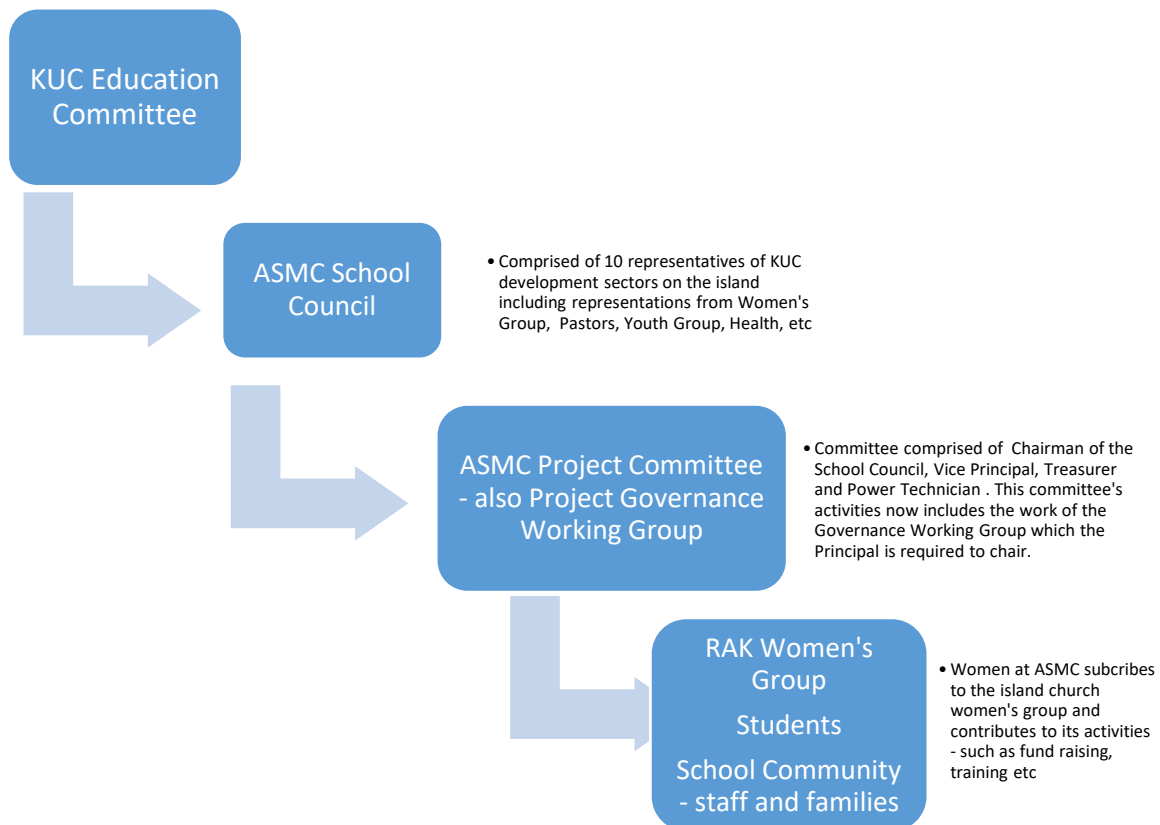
KUC Education Committee

ASMC School Council

• Comprised of 10 representatives of KUC development sectors on the island including representations from Women's Group, Pastors, Youth Group, Health, etc

ASMC Project Committee - also Project Governance Working Group

• Committee comprised of Chairman of the School Council, Vice Principal, Treasurer and Power Technician . This committee's activities now includes the work of the Governance Working Group which the Principal is required to chair.

RAK Women's Group

Students

School Community - staff and families

• Women at ASMC subcribes to the island church women's group and contributes to its activities - such as fund raising, training etc